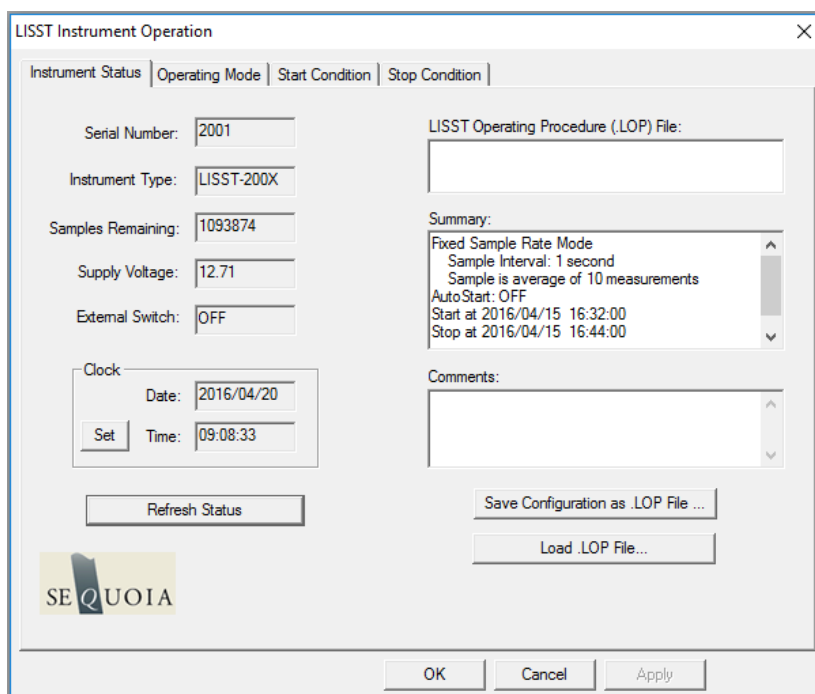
LISST Instrument Operation

Instrument Status | Operating Mode | Start Condition | Stop Condition

Serial Number: 2001

Instrument Type: LISST-200X

Samples Remaining: 1093874

Supply Voltage: 12.71

External Switch: OFF

Clock

Date: 2016/04/20

Set Time: 09:08:33

Refresh Status

SEQUOIA

LISST Operating Procedure (.LOP) File:

Summary:

Fixed Sample Rate Mode
Sample Interval: 1 second
Sample is average of 10 measurements
AutoStart: OFF
Start at 2016/04/15 16:32:00
Stop at 2016/04/15 16:44:00

Comments:

Save Configuration as .LOP File ...

Load .LOP File...

OK Cancel Apply